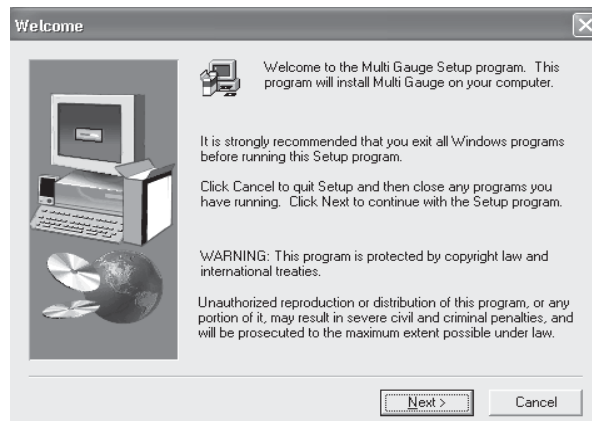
Welcome

Welcome to the Multi Gauge Setup program. This program will install Multi Gauge on your computer.

It is strongly recommended that you exit all Windows programs before running this Setup program.

Click Cancel to quit Setup and then close any programs you have running. Click Next to continue with the Setup program.

WARNING: This program is protected by copyright law and international treaties.

Unauthorized reproduction or distribution of this program, or any portion of it, may result in severe civil and criminal penalties, and will be prosecuted to the maximum extent possible under law.

Next >

Cancel